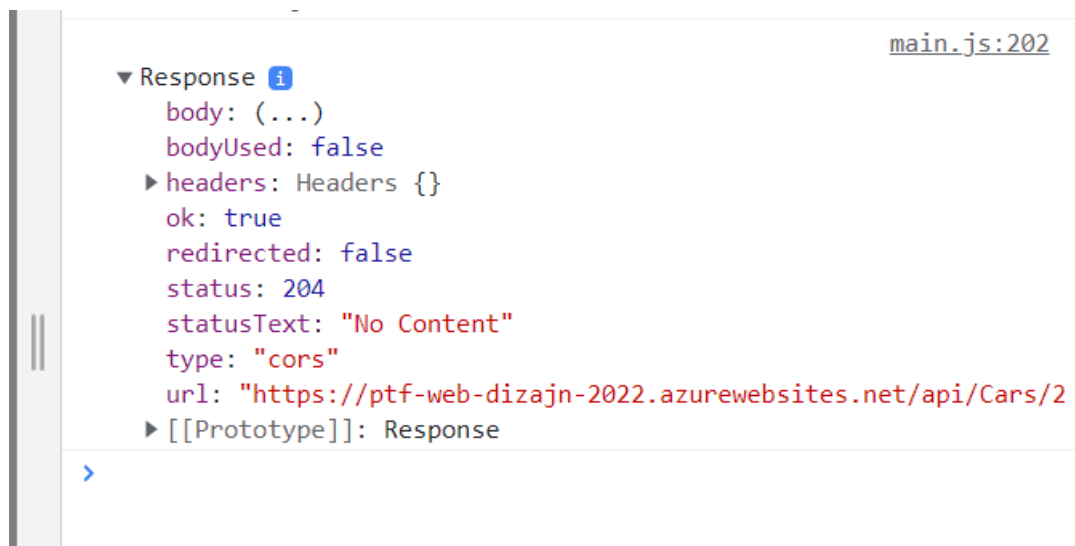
main.js:202

▼Response i
body: (...)
bodyUsed: false
▶headers: Headers {}
ok: true
redirected: false
status: 204
statusText: "No Content"
type: "cors"
url: "https://ptf-web-dizajn-2022.azurewebsites.net/api/Cars/2
▶[[Prototype]]: Response

›